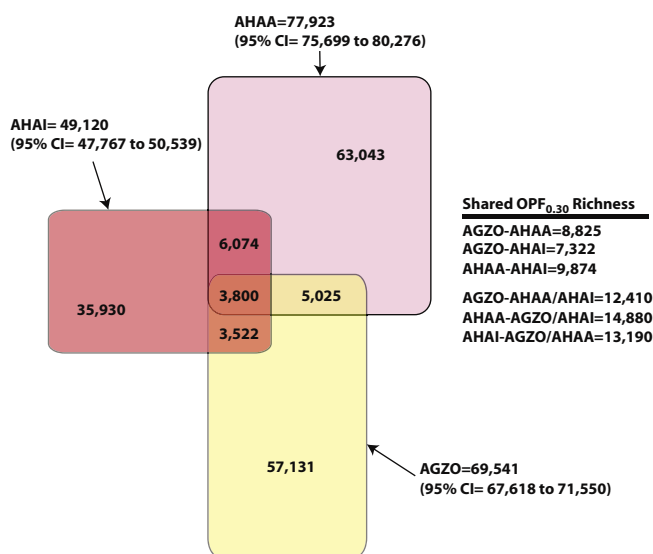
AHAA=77,923
(95% CI= 75,699 to 80,276)

AHAI= 49,120
(95% CI= 47,767 to 50,539)

63,043

6,074

35,930

3,800

5,025

3,522

57,131

Shared OPF$_{0.30}$ Richness
AGZO-AHAA=8,825
AGZO-AHAI=7,322
AHAA-AHAI=9,874

AGZO-AHAA/AHAI=12,410
AHAA-AGZO/AHAI=14,880
AHAI-AGZO/AHAA=13,190

AGZO=69,541
(95% CI= 67,618 to 71,550)